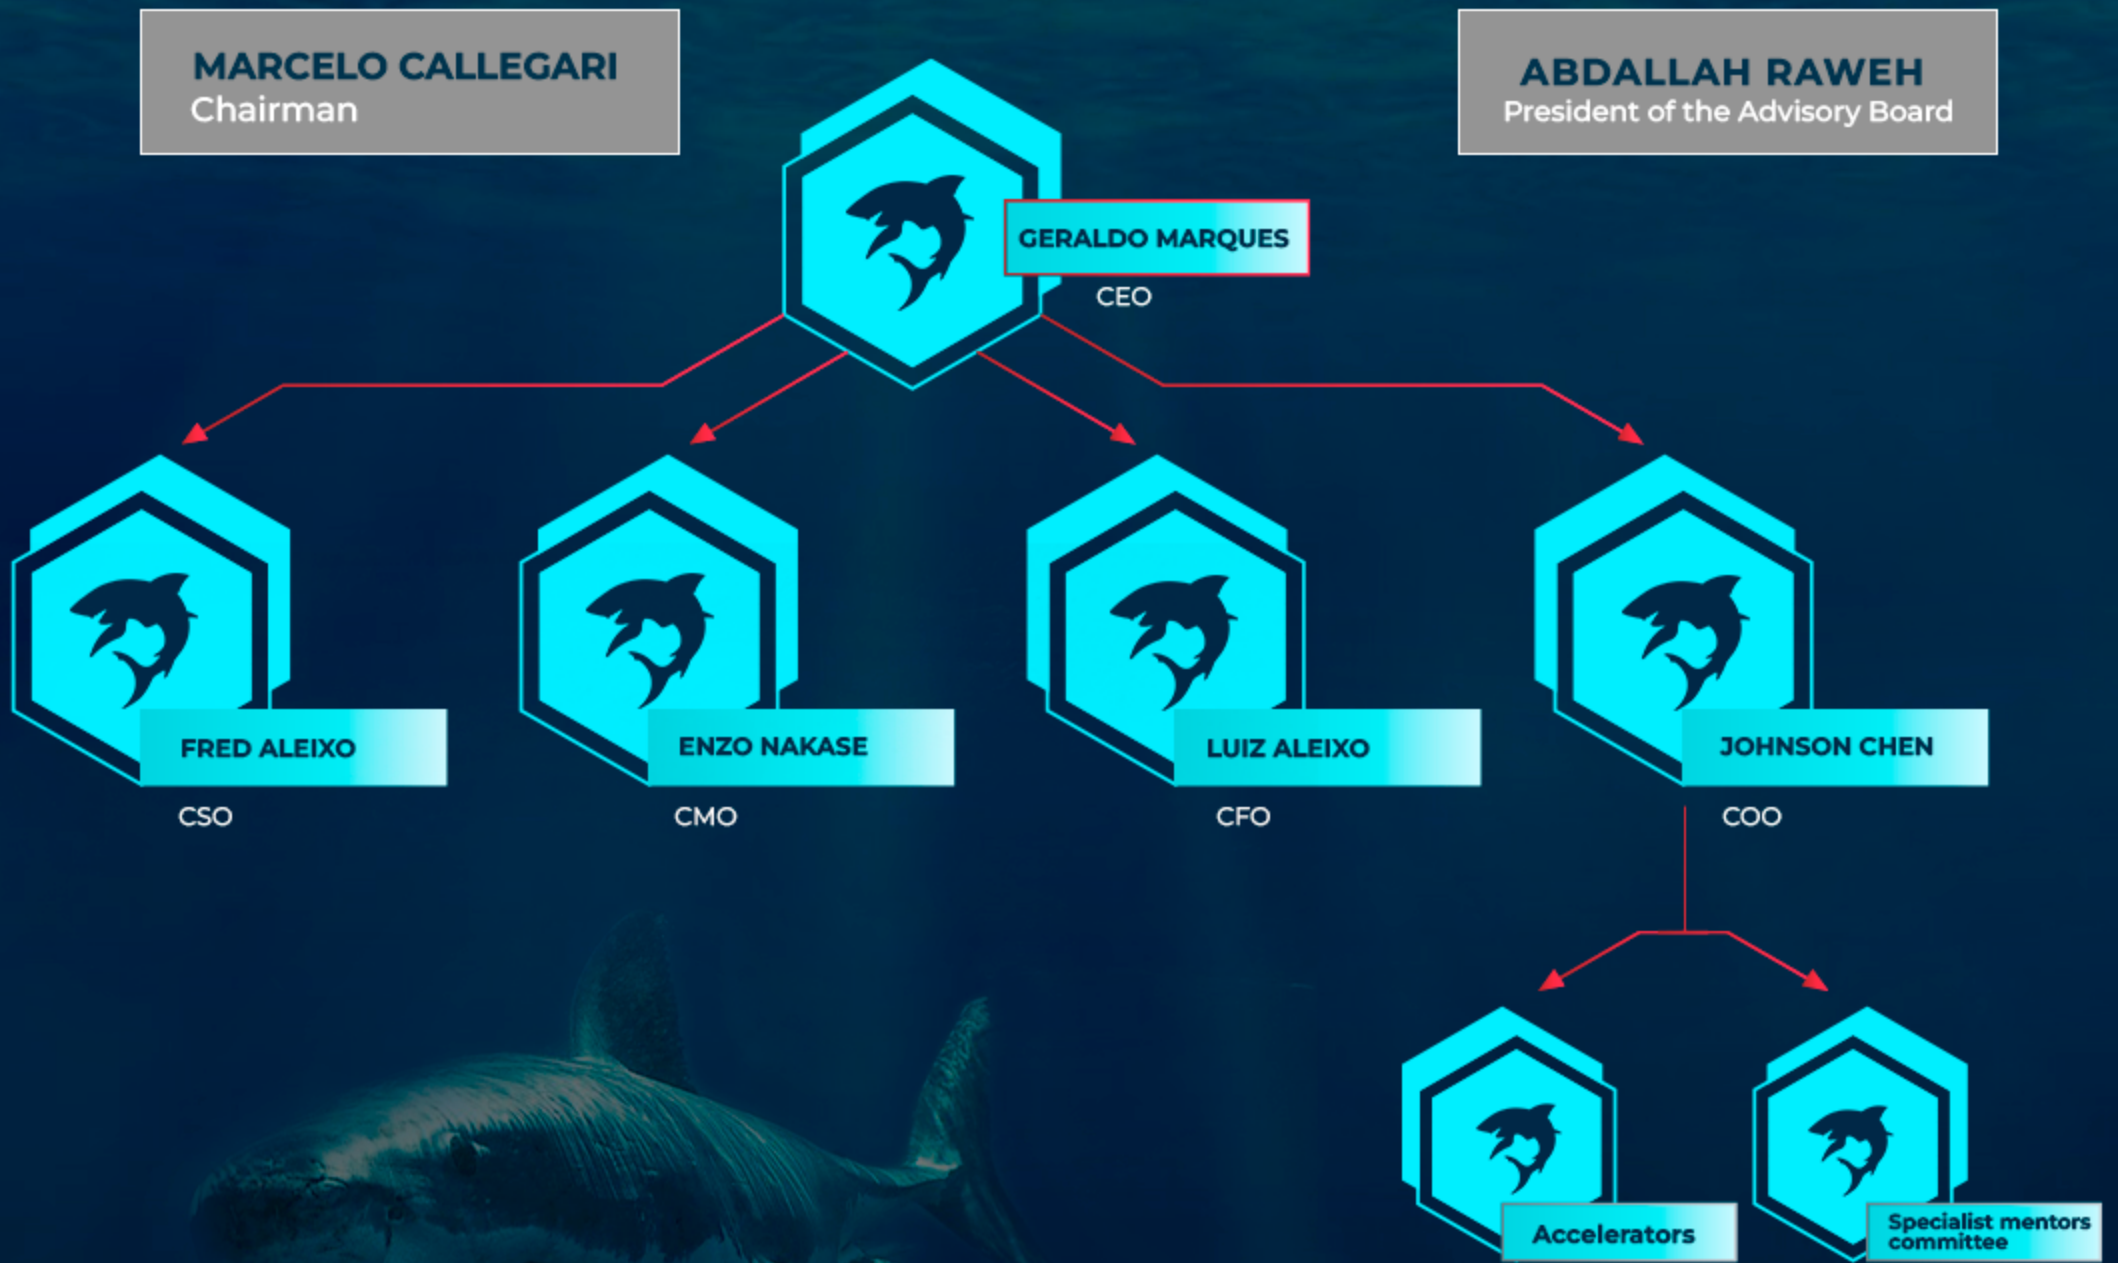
MARCELO CALLEGARI
Chairman

ABDALLAH RAWEH
President of the Advisory Board

GERALDO MARQUES
CEO

FRED ALEIXO
CSO

ENZO NAKASE
CMO

LUIZ ALEIXO
CFO

JOHNSON CHEN
COO

Accelerators

Specialist mentors committee